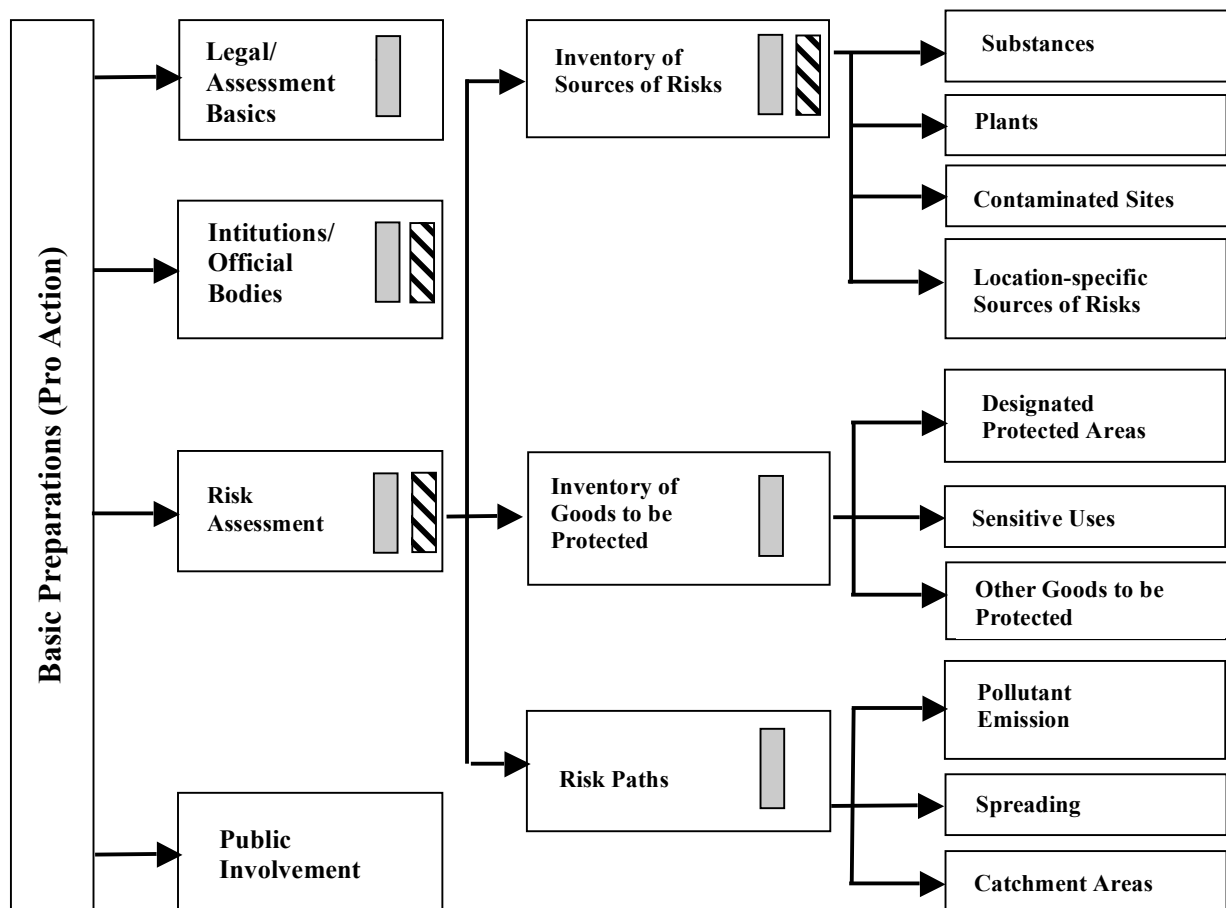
Basic Preparations (Pro Action)

Legal/ Assessment Basics

Intitutions/ Official Bodies

Risk Assessment

Public Involvement

Inventory of Sources of Risks

Inventory of Goods to be Protected

Risk Paths

Substances

Plants

Contaminated Sites

Location-specific Sources of Risks

Designated Protected Areas

Sensitive Uses

Other Goods to be Protected

Pollutant Emission

Spreading

Catchment Areas